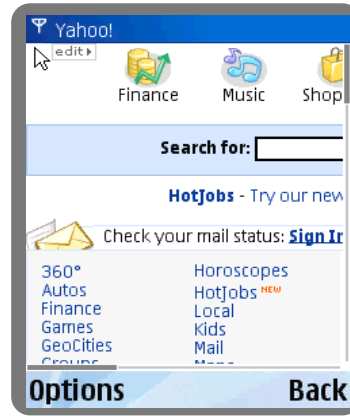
Yahoo!

edit ▸

Finance Music Shop

Search for:

HotJobs - Try our new

Check your mail status: Sign Ir

360°
Autos
Finance
Games
GeoCities
Groups

Horoscopes
HotJobs NEW
Local
Kids
Mail
Maps

Options Back